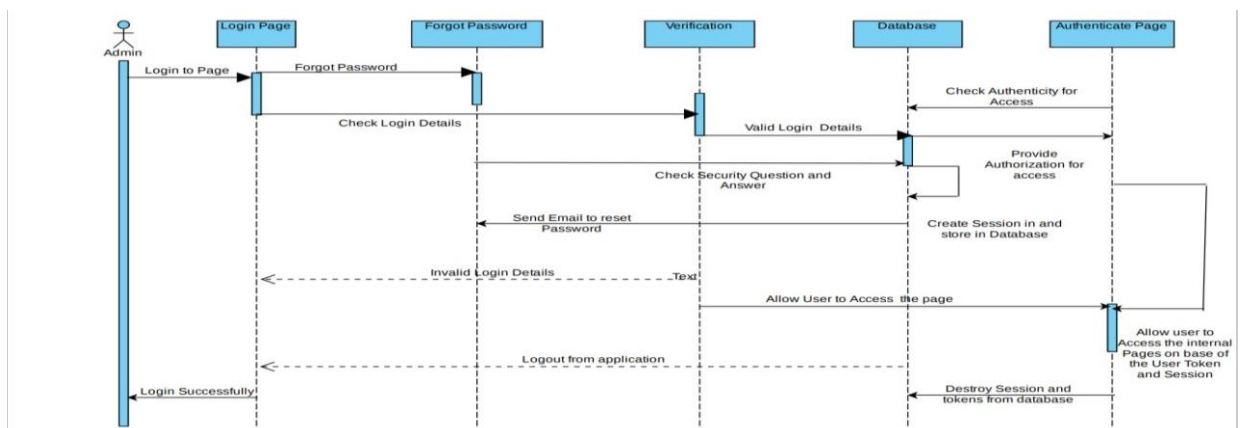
Admin

Login Page

Forgot Password

Verification

Database

Authenticate Page

Login to Page

Forgot Password

Check Authenticity for Access

Check Login Details

Valid Login Details

Provide Authorization for access

Check Security Question and Answer

Send Email to reset Password

Create Session in and store in Database

Invalid Login Details

Text

Allow User to Access the page

Allow user to Access the internal Pages on base of the User Token and Session

Logout from application

Login Successfully

Destroy Session and tokens from database